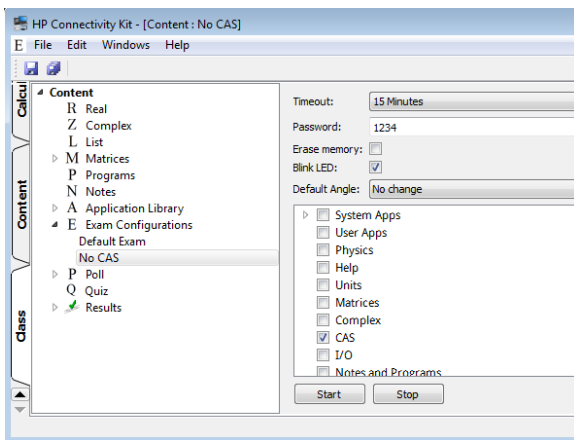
HP Connectivity Kit - [Content : No CAS]
E File Edit Windows Help

Calcul
Content
Class

Content
R Real
Z Complex
L List
M Matrices
P Programs
N Notes
A Application Library
E Exam Configurations
Default Exam
No CAS
P Poll
Q Quiz
Results

Timeout: 15 Minutes
Password: 1234
Erase memory:
Blink LED:
Default Angle: No change

System Apps
User Apps
Physics
Help
Units
Matrices
Complex
CAS
I/O
Notes and Programs

Start
Stop